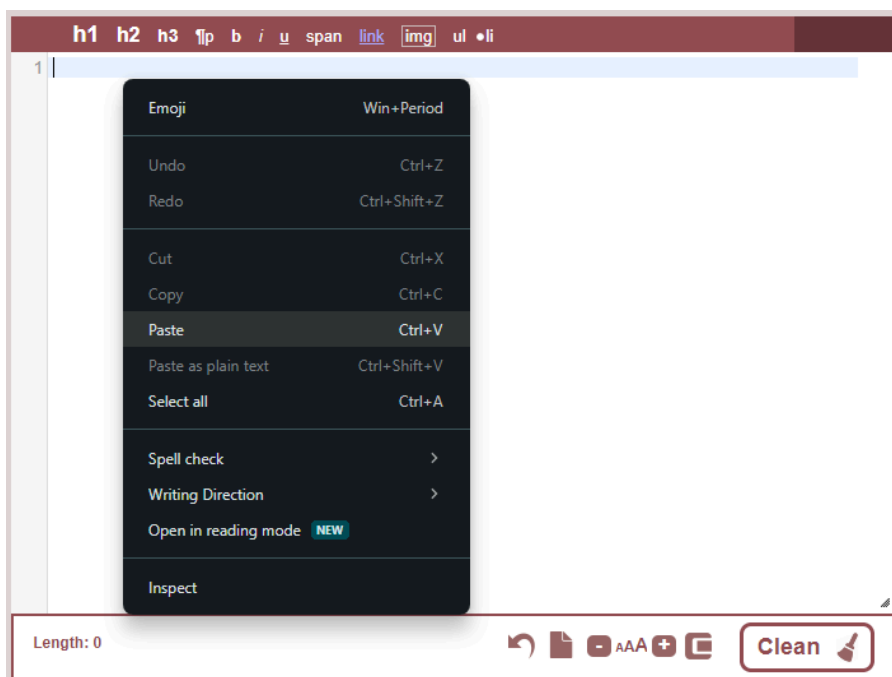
h1 h2 h3 ¶p b i u span link img ul •li

1

Emoji Win+Period

Undo Ctrl+Z
Redo Ctrl+Shift+Z

Cut Ctrl+X
Copy Ctrl+C
Paste Ctrl+V
Paste as plain text Ctrl+Shift+V
Select all Ctrl+A

Spell check
Writing Direction
Open in reading mode NEW

Inspect

Length: 0

AAA

Clean